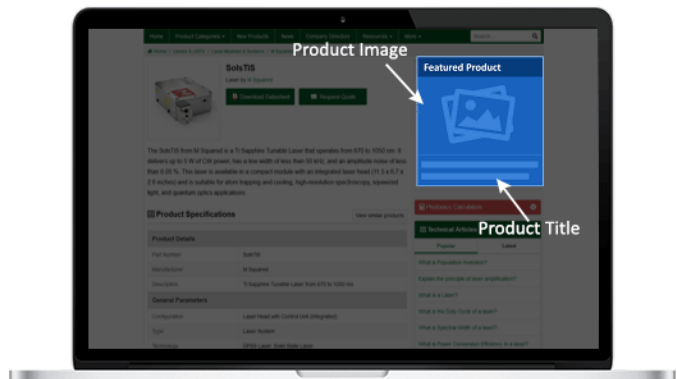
Home Product Categories New Products News Company Directory Resources More Search

Home | Lasers & LEDs | Laser Modules & Systems | Ti Sapphire Lasers

SolsTiS

Laser by M Squared

Download Datasheet

Request Quote

The SolsTiS from M Squared is a Ti Sapphire Tunable Laser that operates from 675 to 1050 nm. It delivers up to 5 W of CW power, has a line width of less than 50 kHz, and an amplitude noise of less than 0.05 %. This laser is available in a compact module with an integrated laser head (11.3 x 6.7 x 2.5 inches) and is suitable for atom trapping and cooling, high-resolution spectroscopy, squeezed light, and quantum optics applications.

Product Specifications

View similar products

| Product Details | |
|---|---|
| Part Number | SolsTiS |
| Manufacturer | M Squared |
| Description | Ti Sapphire Tunable Laser from 675 to 1050 nm |
| General Parameters | |
| Configuration | Laser Head with Control Unit (Integrated) |
| Type | Laser System |
| Technology | DPSS Laser, Solid State Laser |

Product Image

Featured Product

Product Title

Photonics Calculators

Technical Articles

Popular

Latest

What is Population Inversion?

Explain the principle of laser amplification?

What is a Laser?

What is the Duty Cycle of a laser?

What is Spectral Width of a laser?

What is Power Conversion Efficiency in a laser?